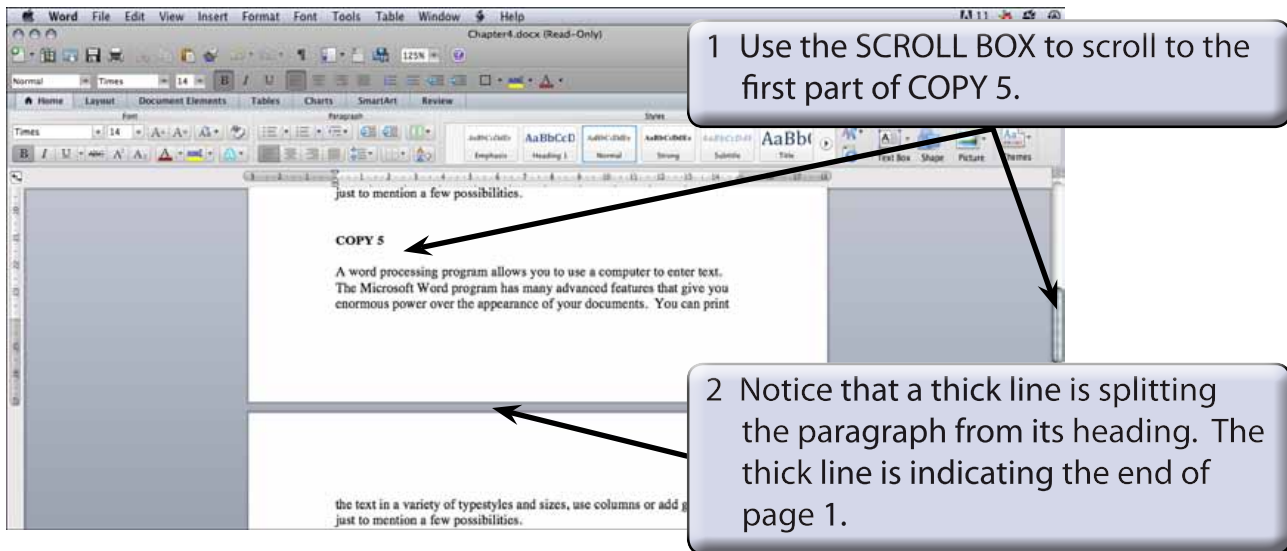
Word File Edit View Insert Format Font Tools Table Window Help

Chapter4.docx (Read-Only)

Normal Times 14 B I U

Home Layout Document Elements Tables Charts SmartArt Review

Font Paragraph Styles

Times 14

AaBbCcDdEe AaBbCcD AaBbCcDdEe AaBbCcDdEe AaBbCcDdEe AaBb(

Emphasis Heading 1 Normal Strong Subtitle Title

Text Box Shape Picture Themes

1 Use the SCROLL BOX to scroll to the first part of COPY 5.

just to mention a few possibilities.

COPY 5

A word processing program allows you to use a computer to enter text. The Microsoft Word program has many advanced features that give you enormous power over the appearance of your documents. You can print

2 Notice that a thick line is splitting the paragraph from its heading. The thick line is indicating the end of page 1.

the text in a variety of typestyles and sizes, use columns or add g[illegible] just to mention a few possibilities.